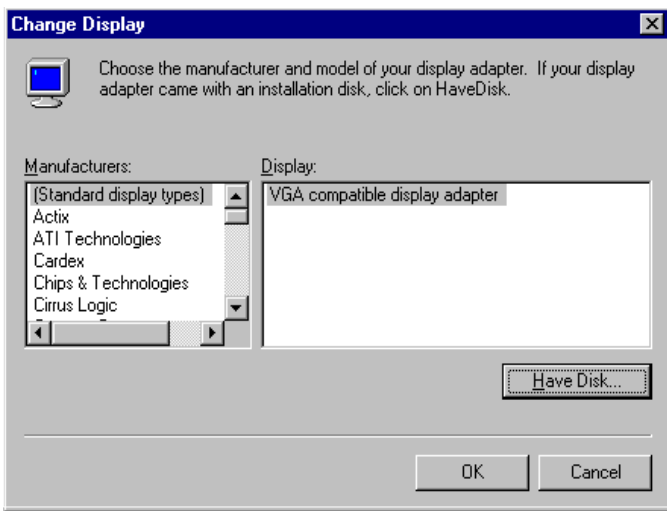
Change Display

Choose the manufacturer and model of your display adapter. If your display adapter came with an installation disk, click on HaveDisk.

Manufacturers:

(Standard display types)
Actix
ATI Technologies
Cardex
Chips & Technologies
Cirrus Logic
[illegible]

Display:

VGA compatible display adapter

Have Disk...

OK

Cancel